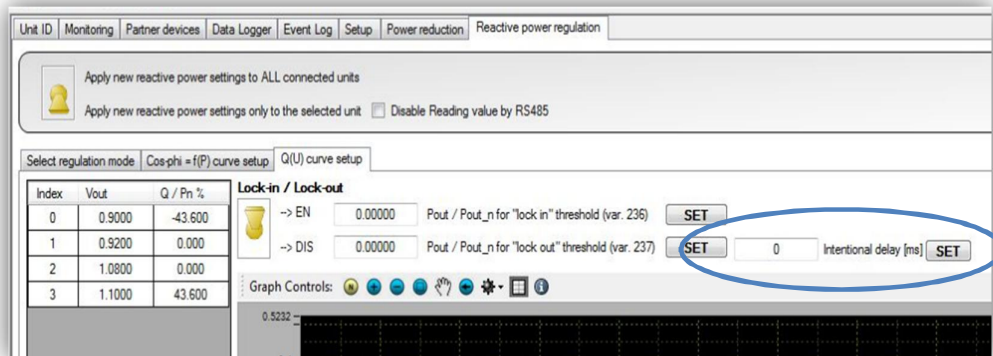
Unit ID | Monitoring | Partner devices | Data Logger | Event Log | Setup | Power reduction | Reactive power regulation

Apply new reactive power settings to ALL connected units

Apply new reactive power settings only to the selected unit

Disable Reading value by RS485

Select regulation mode | Cos-phi = f(P) curve setup | Q(U) curve setup

| Index | Vout | Q / Pn % |
|---|---|---|
| 0 | 0.9000 | -43.600 |
| 1 | 0.9200 | 0.000 |
| 2 | 1.0800 | 0.000 |
| 3 | 1.1000 | 43.600 |

Lock-in / Lock-out

--> EN 0.00000 Pout / Pout_n for "lock in" threshold (var. 236) SET

--> DIS 0.00000 Pout / Pout_n for "lock out" threshold (var. 237) SET 0 Intentional delay [ms] SET

Graph Controls:

0.5232